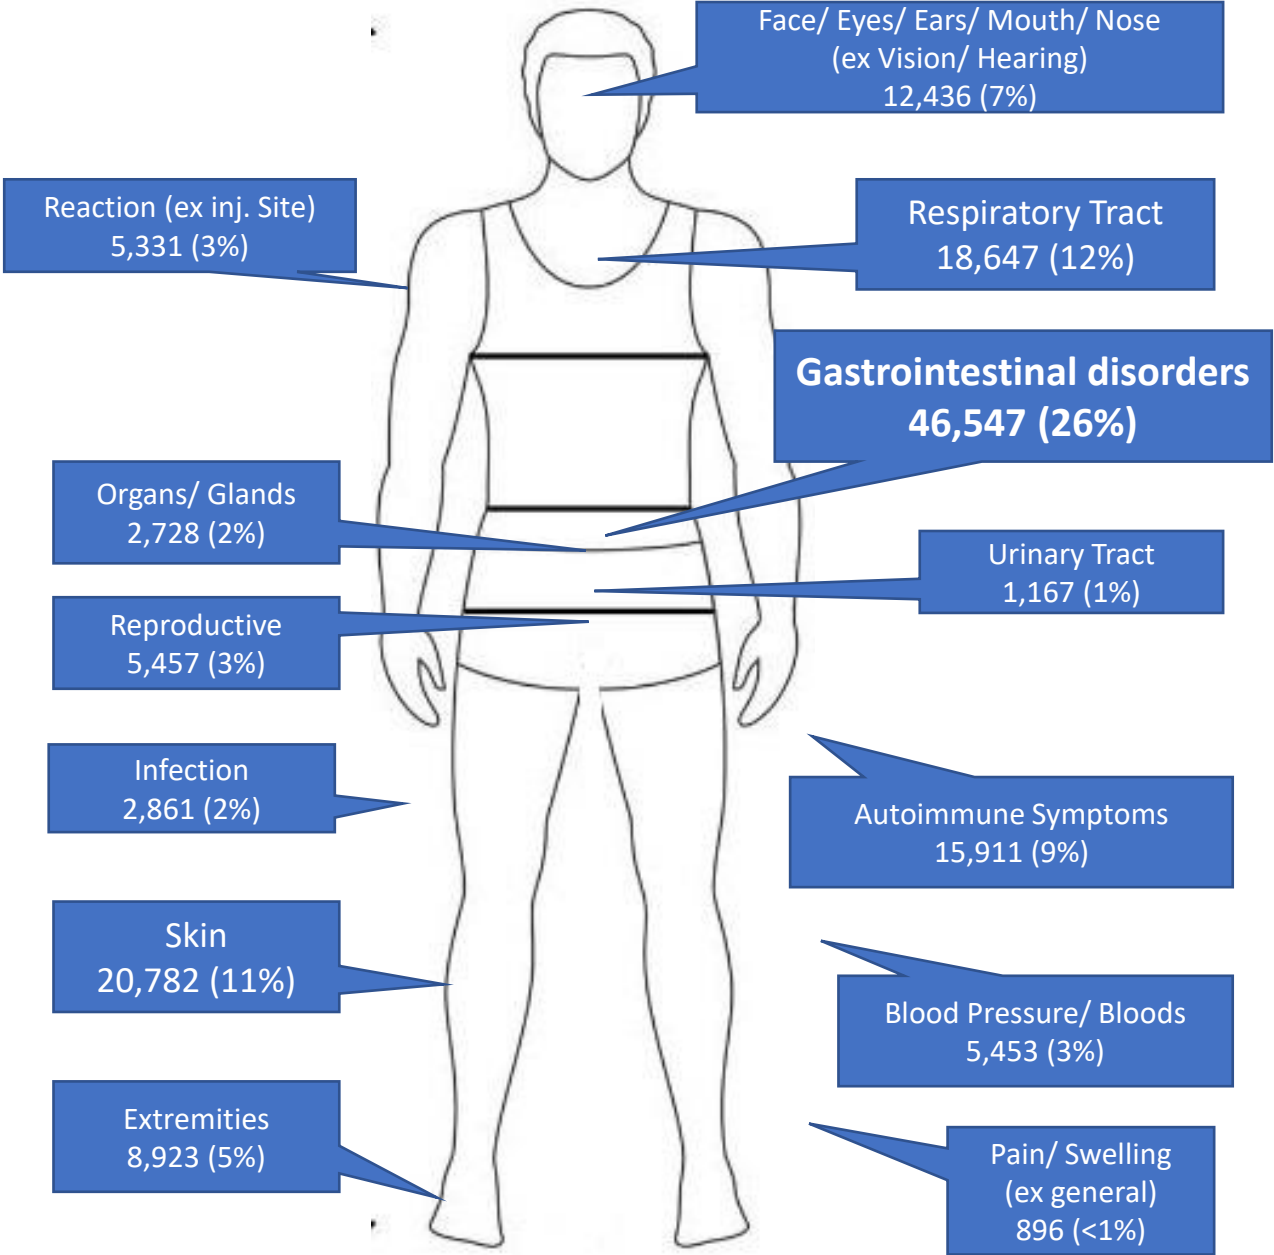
Face/ Eyes/ Ears/ Mouth/ Nose
(ex Vision/ Hearing)
12,436 (7%)

Reaction (ex inj. Site)
5,331 (3%)

Respiratory Tract
18,647 (12%)

Gastrointestinal disorders
46,547 (26%)

Organs/ Glands
2,728 (2%)

Urinary Tract
1,167 (1%)

Reproductive
5,457 (3%)

Infection
2,861 (2%)

Autoimmune Symptoms
15,911 (9%)

Skin
20,782 (11%)

Blood Pressure/ Bloods
5,453 (3%)

Extremities
8,923 (5%)

Pain/ Swelling
(ex general)
896 (<1%)